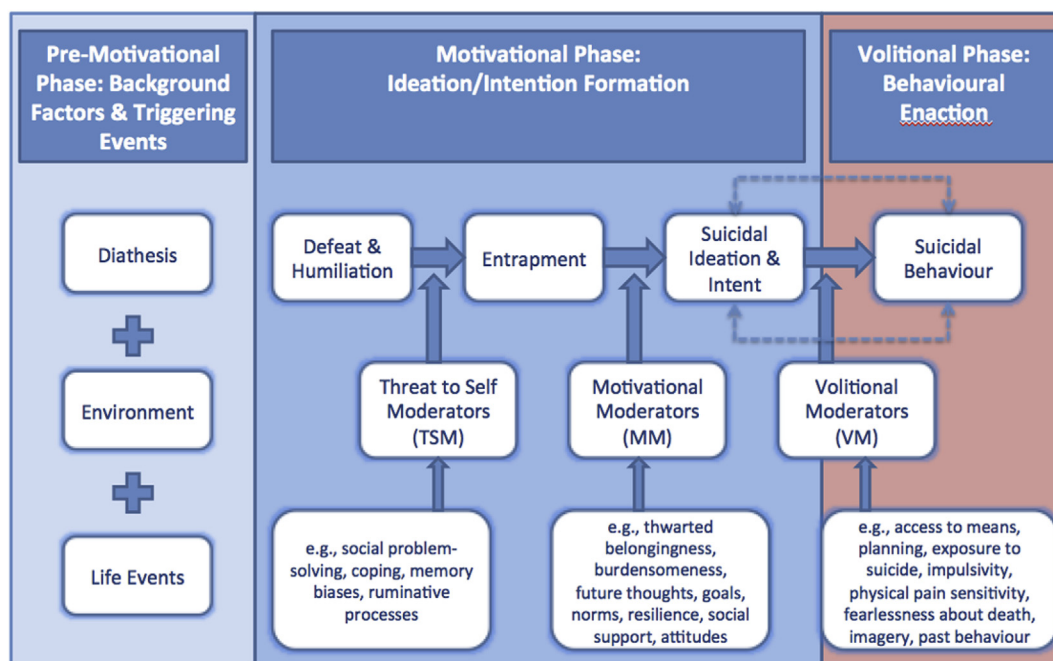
Pre-Motivational Phase: Background Factors & Triggering Events

Diathesis

Environment

Life Events

Motivational Phase: Ideation/Intention Formation

Defeat & Humiliation

Entrapment

Suicidal Ideation & Intent

Threat to Self Moderators (TSM)

Motivational Moderators (MM)

e.g., social problem-solving, coping, memory biases, ruminative processes

e.g., thwarted belongingness, burdensomeness, future thoughts, goals, norms, resilience, social support, attitudes

Volitional Phase: Behavioural Enaction

Suicidal Behaviour

Volitional Moderators (VM)

e.g., access to means, planning, exposure to suicide, impulsivity, physical pain sensitivity, fearlessness about death, imagery, past behaviour